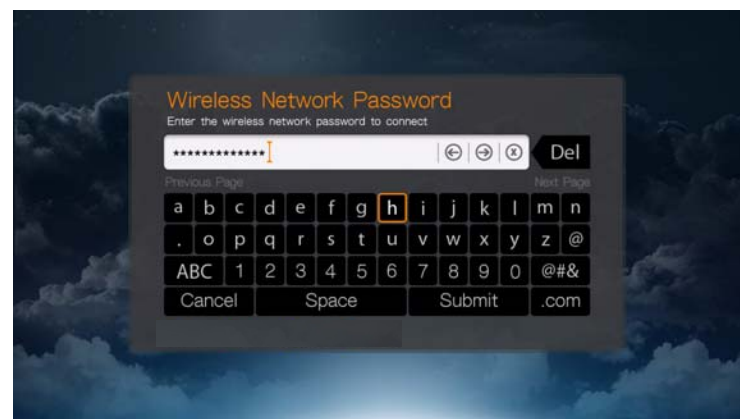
Wireless Network Password
Enter the wireless network password to connect

**************

Del

Previous Page

Next Page

a b c d e f g h i j k l m n

. o p q r s t u v w x y z @

ABC 1 2 3 4 5 6 7 8 9 0 @#&

Cancel Space Submit .com